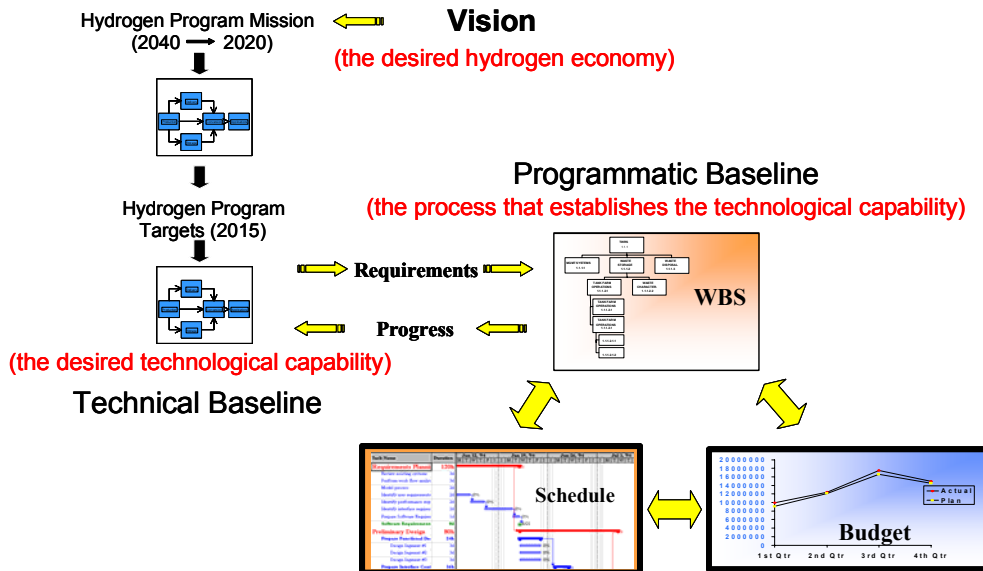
Hydrogen Program Mission (2040 ⟶ 2020)

Vision
(the desired hydrogen economy)

Hydrogen Program Targets (2015)

Programmatic Baseline
(the process that establishes the technological capability)

Requirements

Progress

WBS

(the desired technological capability)

Technical Baseline

Task Name
Requirements Planning
Preliminary Design

Schedule

20000000
18000000
16000000
14000000
12000000
10000000
8000000
6000000
4000000
2000000
0

Actual
Plan

Budget

1st Qtr 2nd Qtr 3rd Qtr 4th Qtr